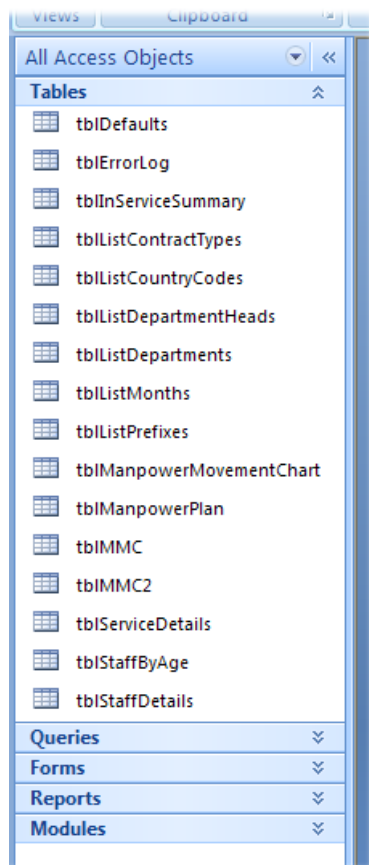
Views
Clipboard

All Access Objects
«

Tables
tblDefaults
tblErrorLog
tblInServiceSummary
tblListContractTypes
tblListCountryCodes
tblListDepartmentHeads
tblListDepartments
tblListMonths
tblListPrefixes
tblManpowerMovementChart
tblManpowerPlan
tblMMC
tblMMC2
tblServiceDetails
tblStaffByAge
tblStaffDetails

Queries
Forms
Reports
Modules